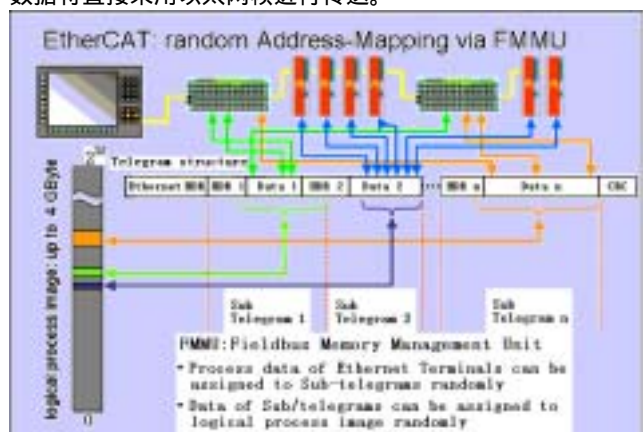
数据将直接采用以太网帧进行传递。

EtherCAT: random Address-Mapping via FMMU

Telegram structure

| Ethernet HDR | HDR 1 | Data 1 | HDR 2 | Data 2 | ... | HDR n | Data n | CRC |
|---|---|---|---|---|---|---|---|---|

logical process image: up to 4 GByte

0

Sub Telegram 1

Sub Telegram 2

Sub Telegram n

FMMU:Fieldbus Memory Management Unit

• Process data of Ethernet Terminals can be assigned to Sub-telegrams randomly

• Data of Sub/telegrams can be assigned to logical process image randomly